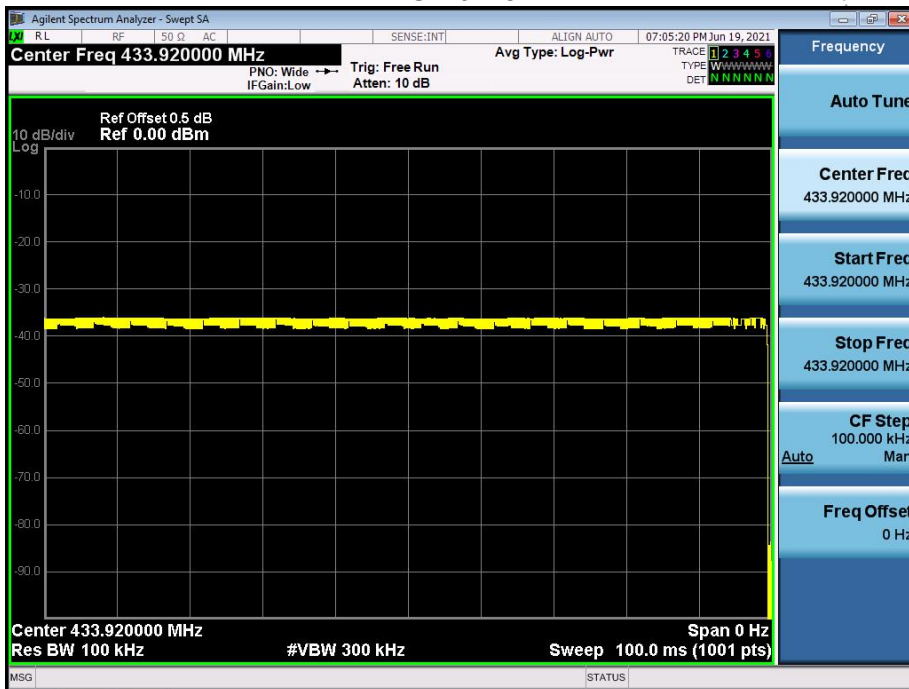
Agilent Spectrum Analyzer - Swept SA
RL RF 50 Ω AC SENSE:INT ALIGN AUTO 07:05:20 PM Jun 19, 2021
Center Freq 433.920000 MHz
PNO: Wide
IFGain:Low
Trig: Free Run
Atten: 10 dB
Avg Type: Log-Pwr
TRACE 1 2 3 4 5 6
TYPE WWWWWW
DET N N N N N N

Frequency

Ref Offset 0.5 dB
10 dB/div Ref 0.00 dBm
Log

-10.0
-20.0
-30.0
-40.0
-50.0
-60.0
-70.0
-80.0
-90.0

Center 433.920000 MHz
Span 0 Hz
Res BW 100 kHz
#VBW 300 kHz
Sweep 100.0 ms (1001 pts)

Auto Tune

Center Freq
433.920000 MHz

Start Freq
433.920000 MHz

Stop Freq
433.920000 MHz

CF Step
100.000 kHz
Auto Man

Freq Offset
0 Hz

MSG
STATUS